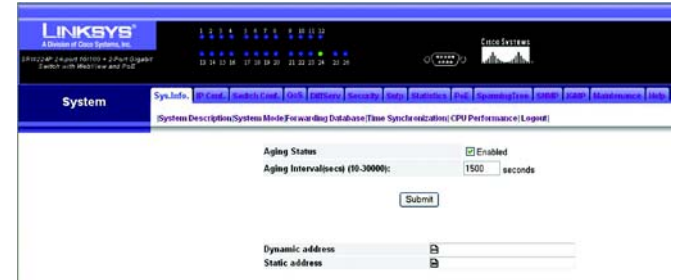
LINKSYS®
A Division of Cisco Systems, Inc.

SRW224P 24-port 10/100 + 2-Port Gigabit Switch with WebView and PoE

1 2 3 4 5 6 7 8 9 10 11 12
13 14 15 16 17 18 19 20 21 22 23 24 25 26

CISCO SYSTEMS

System

Sys.Info. | IP Conf. | Switch Conf. | QoS | DiffServ | Security | Sntp | Statistics | PoE | SpanningTree | SNMP | IGMP | Maintenance | Help

|System Description|System Mode|Forwarding Database|Time Synchronization| CPU Performance| Logout|

Aging Status | Enabled
Aging Interval(secs) (10-30000): | 1500 | seconds

Submit

Dynamic address
Static address